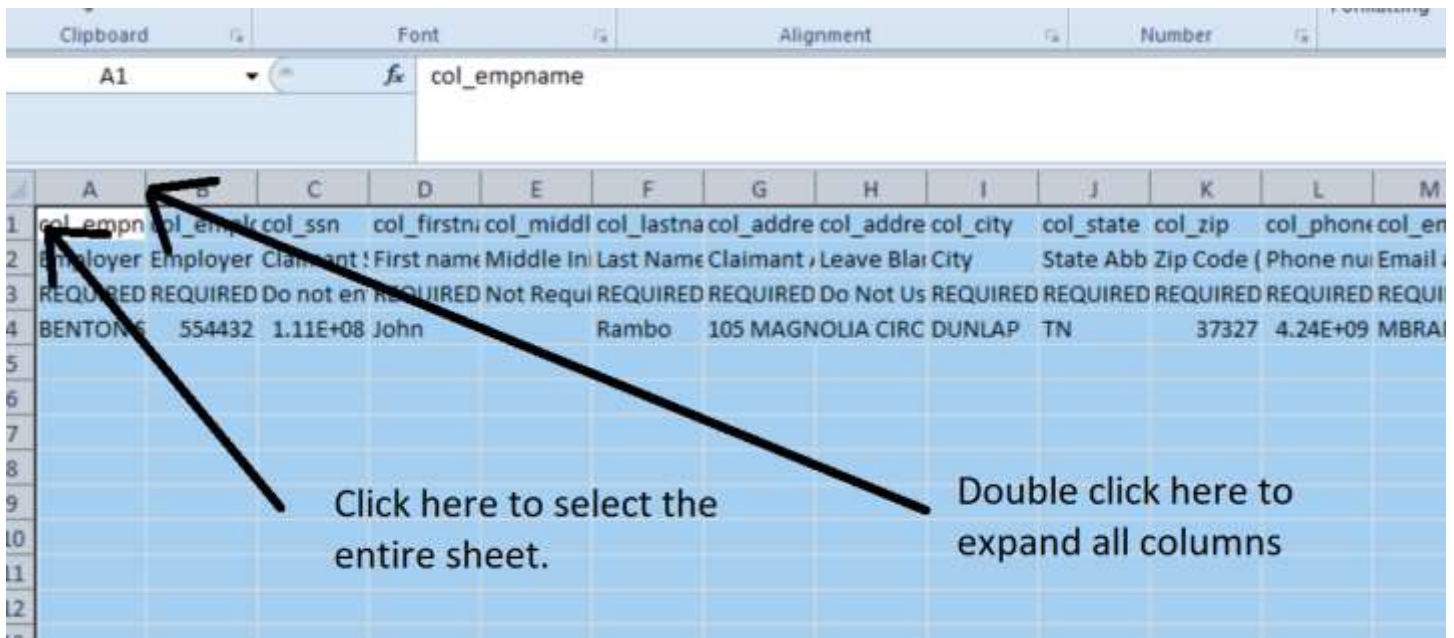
Clipboard Font Alignment Number Formatting

A1 $f_x$ col_empname

| | A | B | C | D | E | F | G | H | I | J | K | L | M |
|---|---|---|---|---|---|---|---|---|---|---|---|---|---|
| 1 | col_empn | col_empl | col_ssn | col_firstn | col_middl | col_lastna | col_addre | col_addre | col_city | col_state | col_zip | col_phone | col_em |
| 2 | Employer | Employer | Claimant ! | First name | Middle Ini | Last Name | Claimant | Leave Blar | City | State Abb | Zip Code ( | Phone nu | Email a |
| 3 | REQUIRED | REQUIRED | Do not en | REQUIRED | Not Requi | REQUIRED | REQUIRED | Do Not Us | REQUIRED | REQUIRED | REQUIRED | REQUIRED | REQUI |
| 4 | BENTON | 554432 | 1.11E+08 | John | | Rambo | 105 MAGNOLIA CIRC | | DUNLAP | TN | 37327 | 4.24E+09 | MBRA |
| 5 | | | | | | | | | | | | | |
| 6 | | | | | | | | | | | | | |
| 7 | | | | | | | | | | | | | |
| 8 | | | | | | | | | | | | | |
| 9 | | | | | | | | | | | | | |
| 10 | | | | | | | | | | | | | |
| 11 | | | | | | | | | | | | | |
| 12 | | | | | | | | | | | | | |

Click here to select the entire sheet.

Double click here to expand all columns